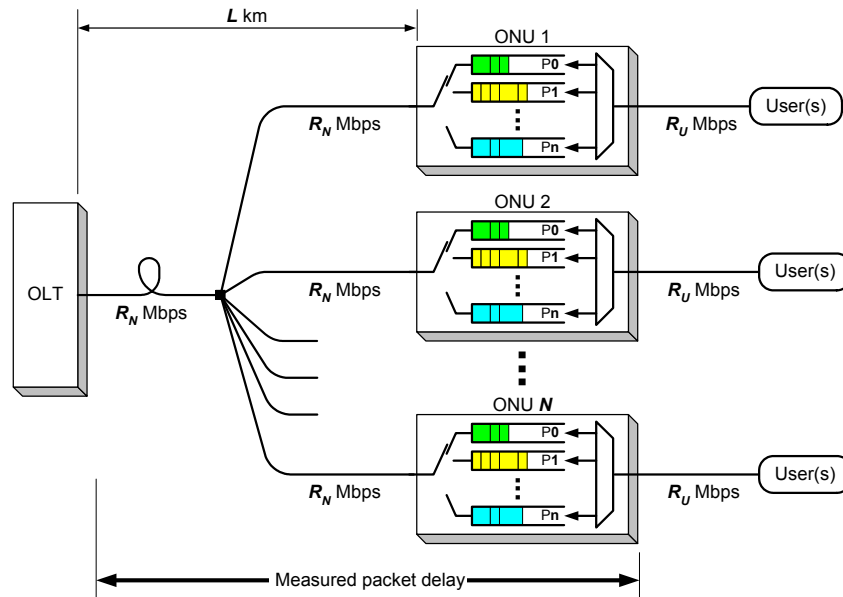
$L$ km

ONU 1

P0

P1

Pn

$R_N$ Mbps

$R_U$ Mbps

User(s)

ONU 2

P0

P1

Pn

OLT

$R_N$ Mbps

$R_N$ Mbps

$R_U$ Mbps

User(s)

ONU $N$

P0

P1

Pn

$R_N$ Mbps

$R_U$ Mbps

User(s)

Measured packet delay